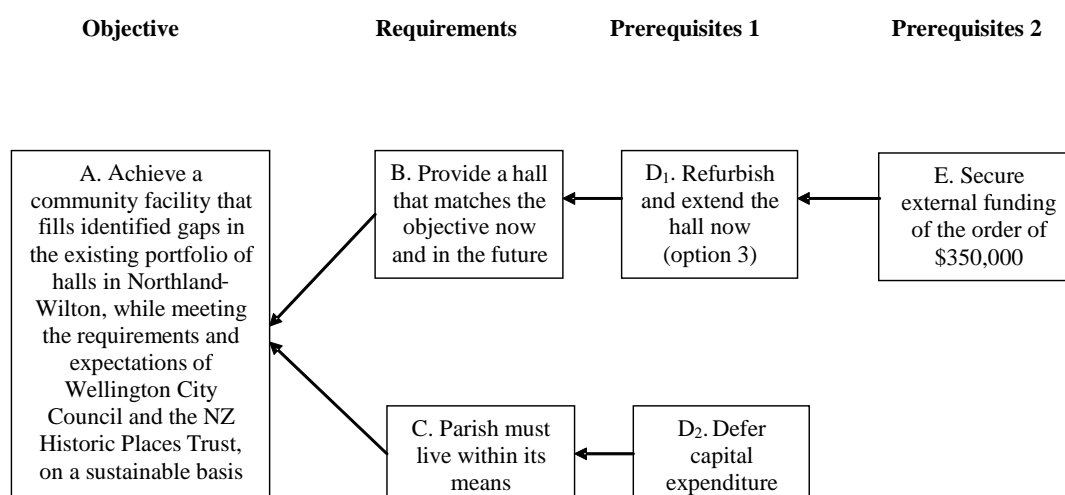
**Objective** **Requirements** **Prerequisites 1** **Prerequisites 2**

A. Achieve a community facility that fills identified gaps in the existing portfolio of halls in Northland-Wilton, while meeting the requirements and expectations of Wellington City Council and the NZ Historic Places Trust, on a sustainable basis

B. Provide a hall that matches the objective now and in the future

$D_1$. Refurbish and extend the hall now (option 3)

E. Secure external funding of the order of $350,000

C. Parish must live within its means

$D_2$. Defer capital expenditure